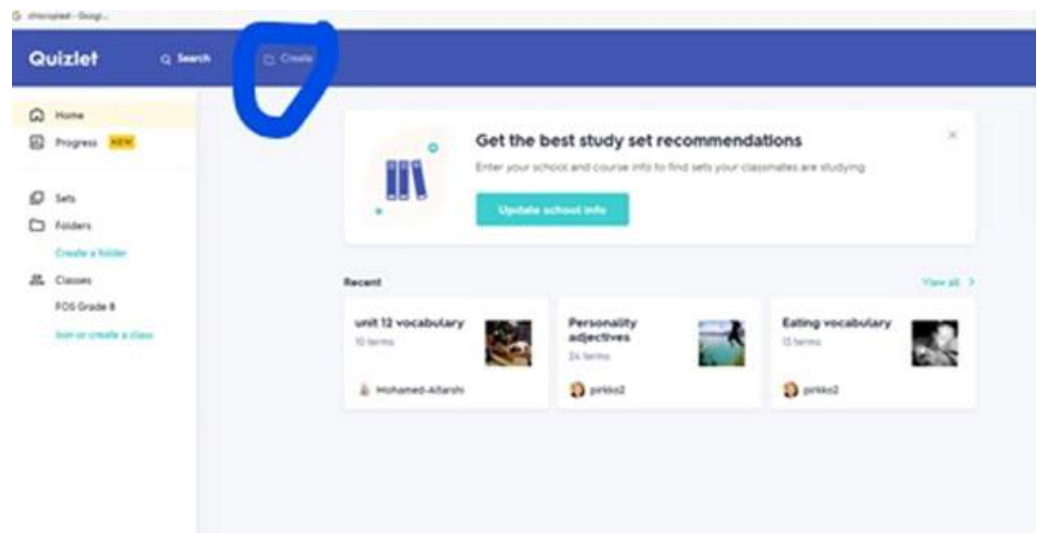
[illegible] - Googl...

Quizlet
Search
Create

Home
Progress NEW

Sets
Folders
Create a folder
Classes
FOS Grade 8
Join or create a class

Get the best study set recommendations
Enter your school and course info to find sets your classmates are studying
Update school info

Recent
View all

unit 12 vocabulary
10 terms
Mohamed-Alfarshi

Personality adjectives
24 terms
pirkko2

Eating vocabulary
13 terms
pirkko2